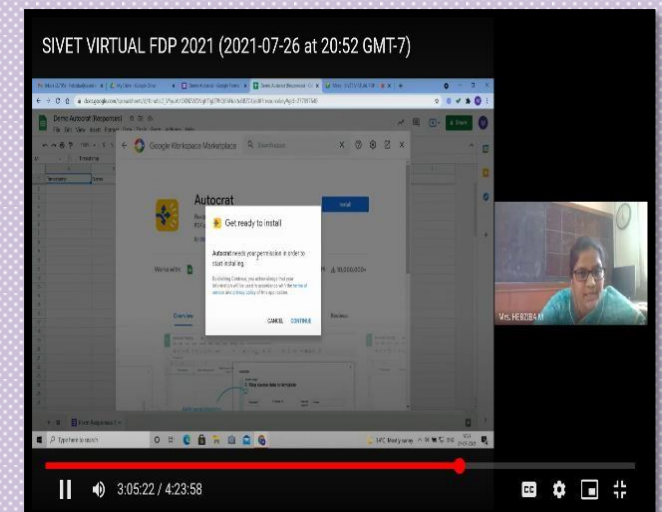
SIVET VIRTUAL FDP 2021 (2021-07-26 at 20:52 GMT-7)

Demo Autocrat (Responses)

Google Workspace Marketplace

Autocrat

Install

Get ready to install

Autocrat needs your permission in order to start installing.

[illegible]

CANCEL CONTINUE

Overview

Reviews

10,000,000+

Type here to search

Mrs. HEBZIBA M

3:05:22 / 4:23:58

CC